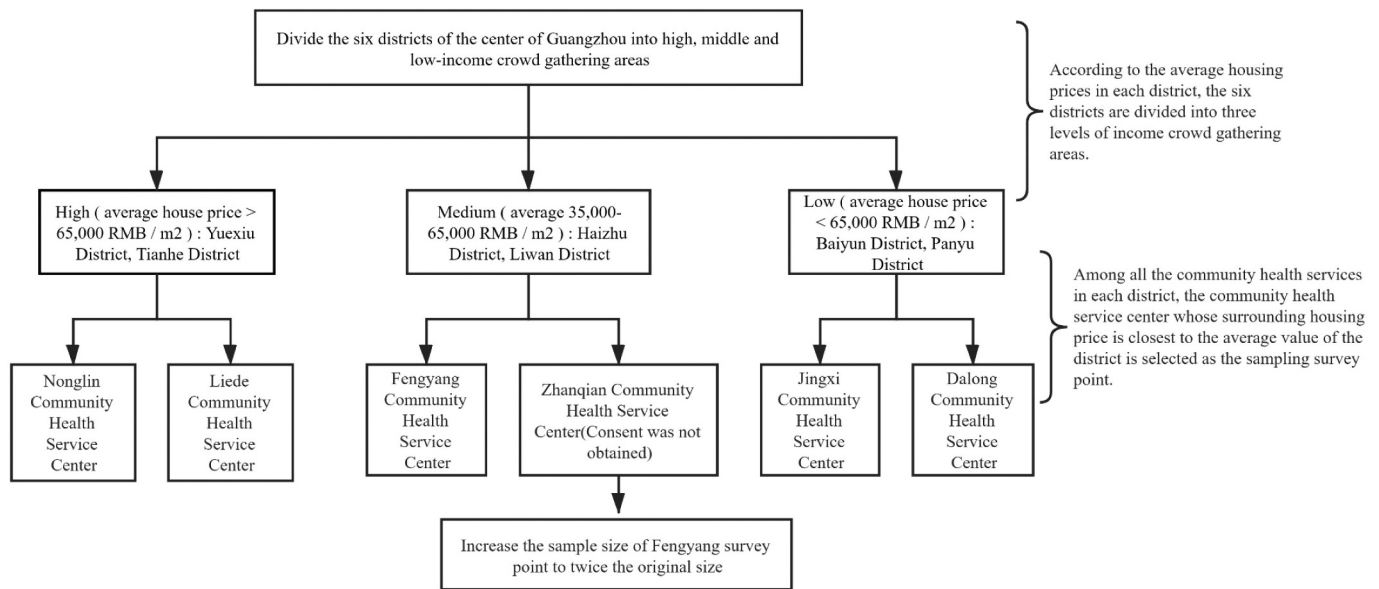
Divide the six districts of the center of Guangzhou into high, middle and low-income crowd gathering areas

According to the average housing prices in each district, the six districts are divided into three levels of income crowd gathering areas.

High ( average house price > 65,000 RMB / m2 ) : Yuexiu District, Tianhe District

Medium ( average 35,000-65,000 RMB / m2 ) : Haizhu District, Liwan District

Low ( average house price < 65,000 RMB / m2 ) : Baiyun District, Panyu District

Among all the community health services in each district, the community health service center whose surrounding housing price is closest to the average value of the district is selected as the sampling survey point.

Nonglin Community Health Service Center

Liede Community Health Service Center

Fengyang Community Health Service Center

Zhanqian Community Health Service Center(Consent was not obtained)

Jingxi Community Health Service Center

Dalong Community Health Service Center

Increase the sample size of Fengyang survey point to twice the original size